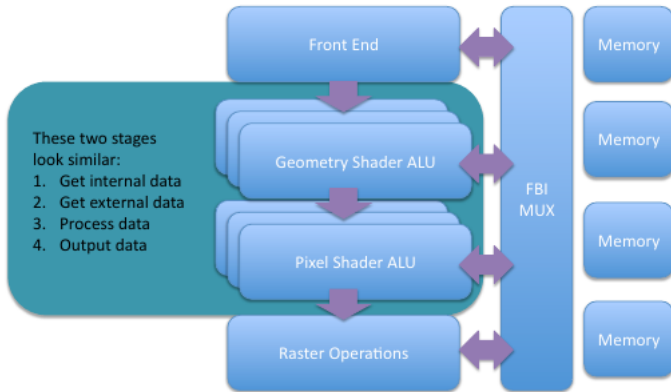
Front End

These two stages look similar:
1. Get internal data
2. Get external data
3. Process data
4. Output data

Geometry Shader ALU

Pixel Shader ALU

Raster Operations

FBI MUX

Memory

Memory

Memory

Memory